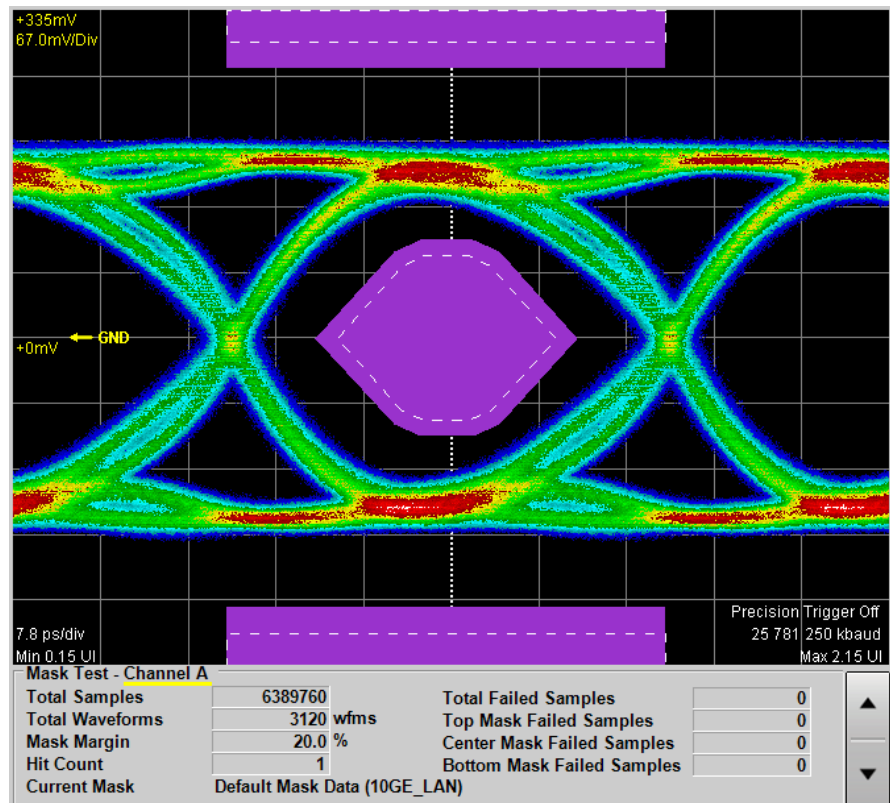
+335mV
67.0mV/Div

+0mV ← GND

7.8 ps/div
Min 0.15 UI

Precision Trigger Off
25 781 250 kbaud
Max 2.15 UI

Mask Test - Channel A

| | | | |
|---|---|---|---|
| Total Samples | 6389760 | Total Failed Samples | 0 |
| Total Waveforms | 3120 wfms | Top Mask Failed Samples | 0 |
| Mask Margin | 20.0 % | Center Mask Failed Samples | 0 |
| Hit Count | 1 | Bottom Mask Failed Samples | 0 |
| Current Mask | Default Mask Data (10GE_LAN) | | |

▲
▼